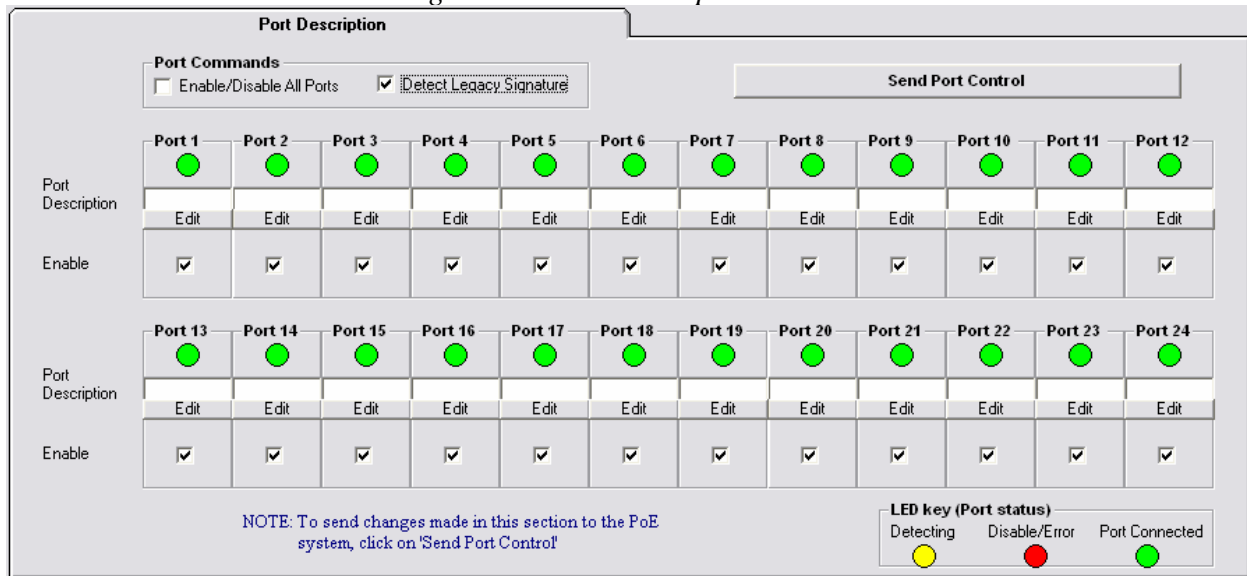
Port Description

Port Commands
Enable/Disable All Ports
Detect Legacy Signature

Send Port Control

Port 1 Port 2 Port 3 Port 4 Port 5 Port 6 Port 7 Port 8 Port 9 Port 10 Port 11 Port 12

Port Description
Edit Edit Edit Edit Edit Edit Edit Edit Edit Edit Edit Edit

Enable

Port 13 Port 14 Port 15 Port 16 Port 17 Port 18 Port 19 Port 20 Port 21 Port 22 Port 23 Port 24

Port Description
Edit Edit Edit Edit Edit Edit Edit Edit Edit Edit Edit Edit

Enable

NOTE: To send changes made in this section to the PoE system, click on 'Send Port Control'

LED key (Port status)
Detecting Disable/Error Port Connected